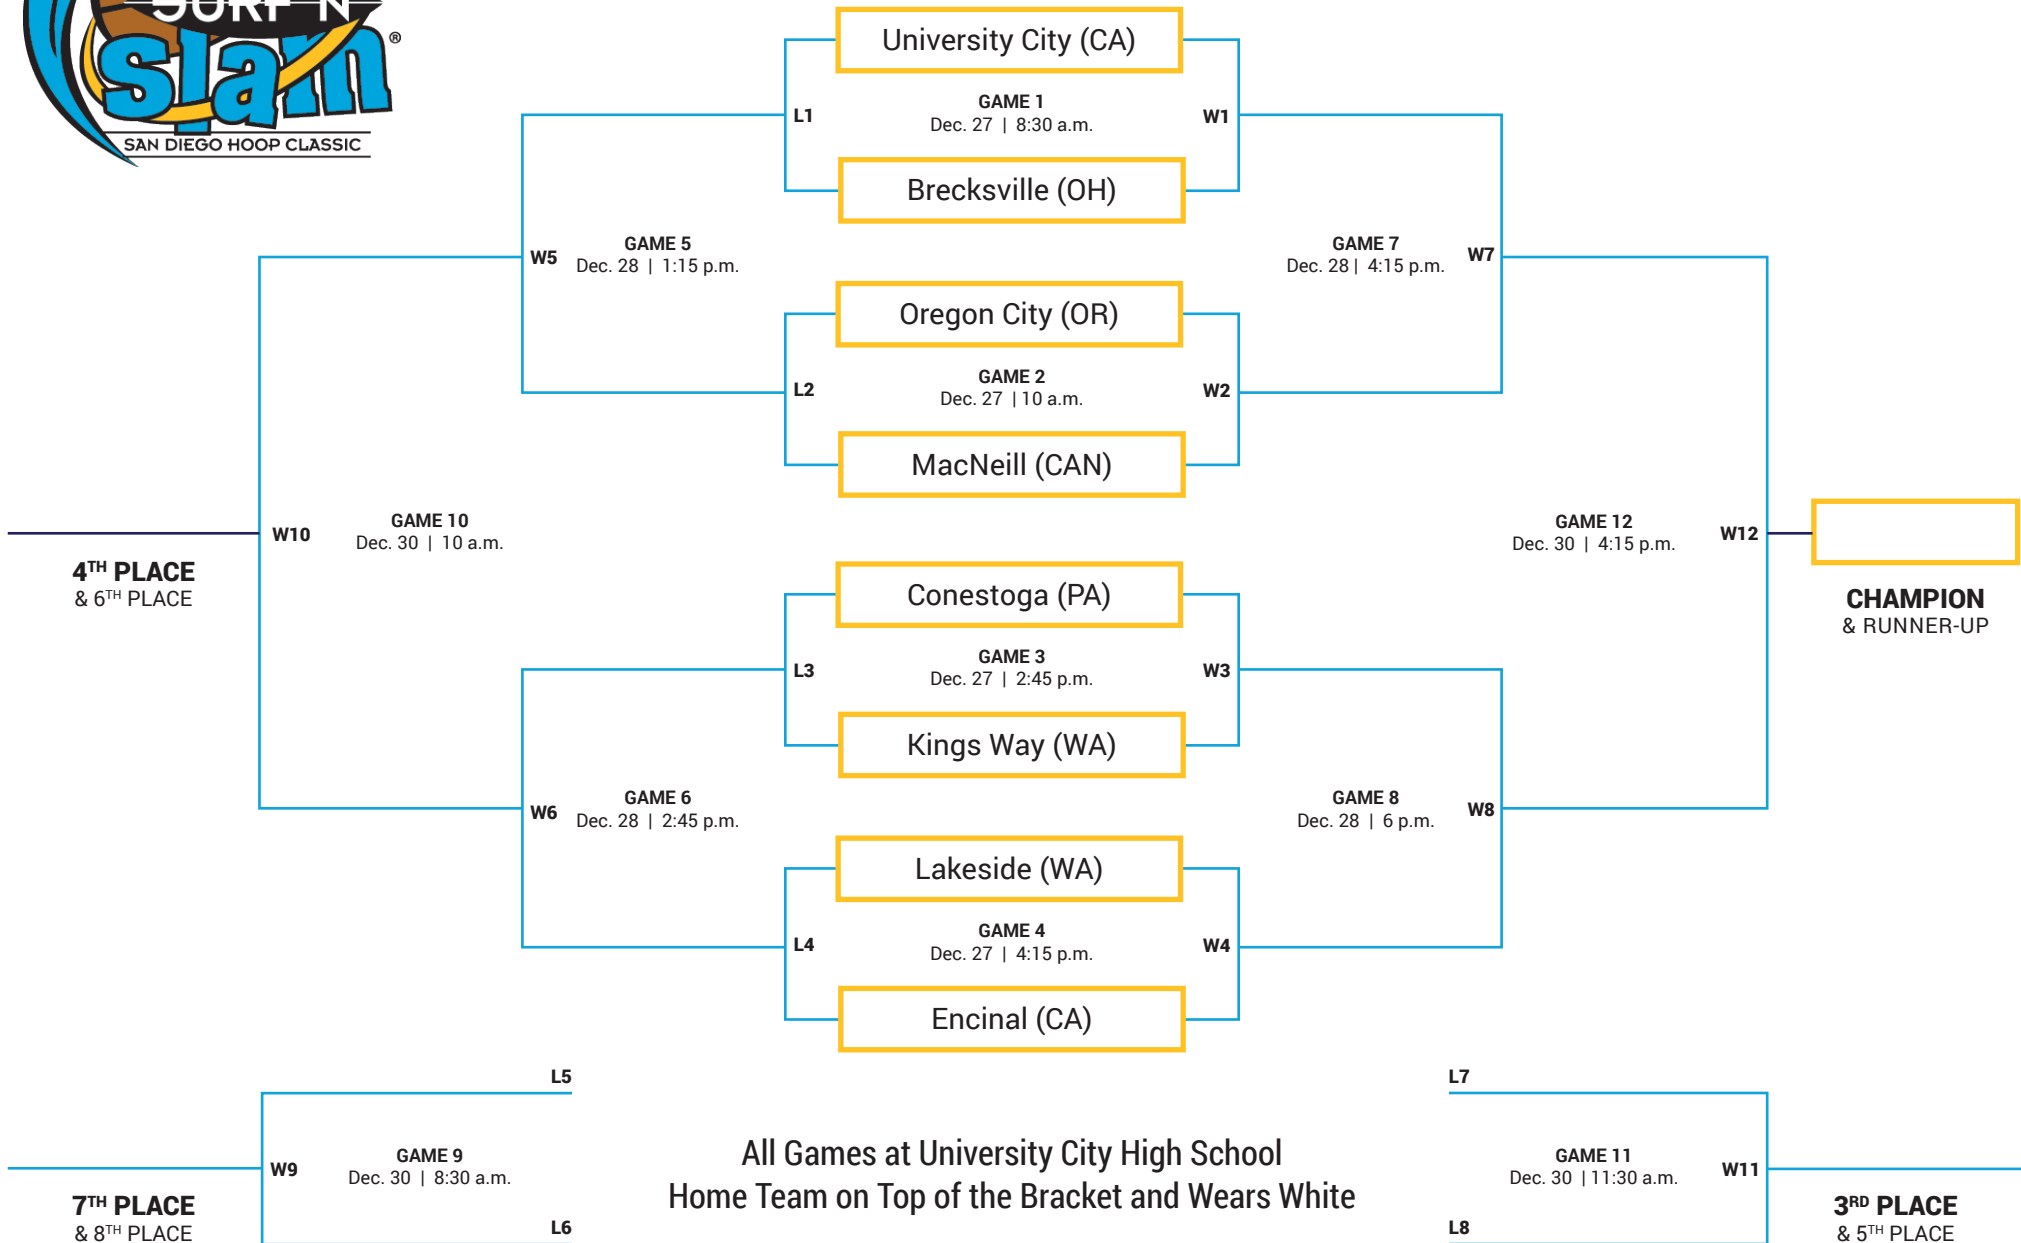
SURF 'N slam®
SAN DIEGO HOOP CLASSIC

University City (CA)
L1
GAME 1
Dec. 27 | 8:30 a.m.
W1
Brecksville (OH)

W5
GAME 5
Dec. 28 | 1:15 p.m.

GAME 7
Dec. 28 | 4:15 p.m.
W7

Oregon City (OR)
L2
GAME 2
Dec. 27 | 10 a.m.
W2
MacNeill (CAN)

W10
GAME 10
Dec. 30 | 10 a.m.

$4^{TH}$ PLACE
& $6^{TH}$ PLACE

GAME 12
Dec. 30 | 4:15 p.m.
W12

CHAMPION
& RUNNER-UP

Conestoga (PA)
L3
GAME 3
Dec. 27 | 2:45 p.m.
W3
Kings Way (WA)

W6
GAME 6
Dec. 28 | 2:45 p.m.

GAME 8
Dec. 28 | 6 p.m.
W8

Lakeside (WA)
L4
GAME 4
Dec. 27 | 4:15 p.m.
W4
Encinal (CA)

L5
W9
GAME 9
Dec. 30 | 8:30 a.m.
L6

$7^{TH}$ PLACE
& $8^{TH}$ PLACE

All Games at University City High School
Home Team on Top of the Bracket and Wears White

L7
GAME 11
Dec. 30 | 11:30 a.m.
W11
L8

$3^{RD}$ PLACE
& $5^{TH}$ PLACE